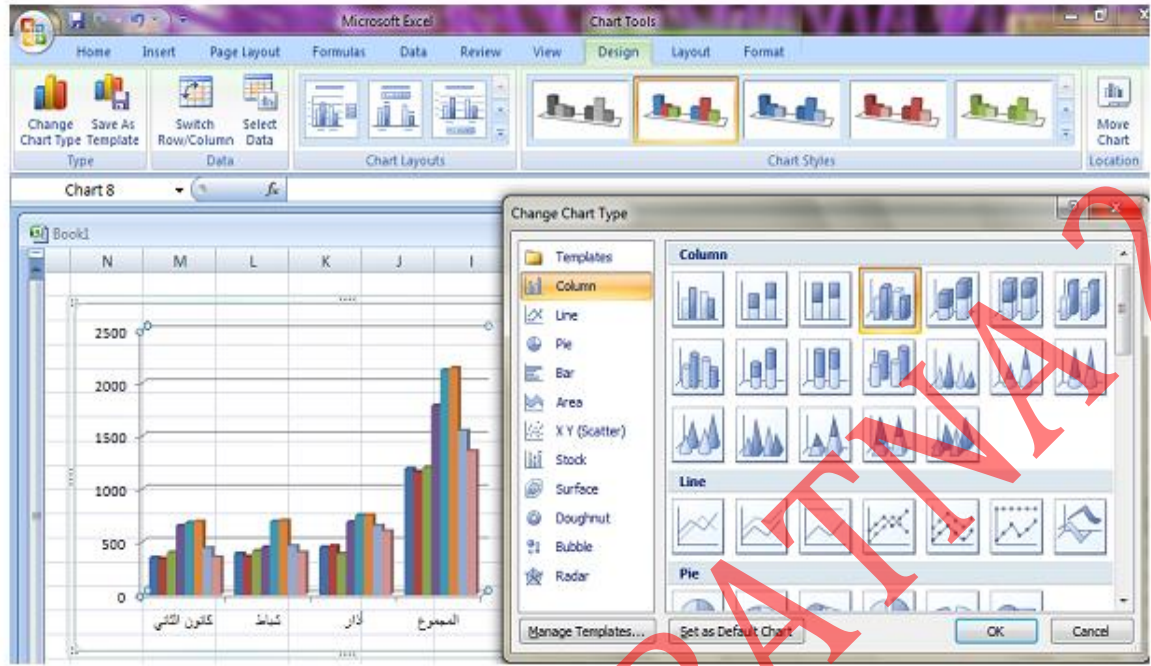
Microsoft Excel Chart Tools

Home Insert Page Layout Formulas Data Review View Design Layout Format

Change Chart Type Save As Template
Type
Switch Row/Column Select Data
Data
Chart Layouts
Chart Styles
Move Chart
Location

Chart 8

Book1

N M L K J I

2500
2000
1500
1000
500
0

كانون الثاني شباط آذار المجموع

Change Chart Type

Templates
Column
Line
Pie
Bar
Area
X Y (Scatter)
Stock
Surface
Doughnut
Bubble
Radar

Column
Line
Pie

Manage Templates... Set as Default Chart OK Cancel

ATINA